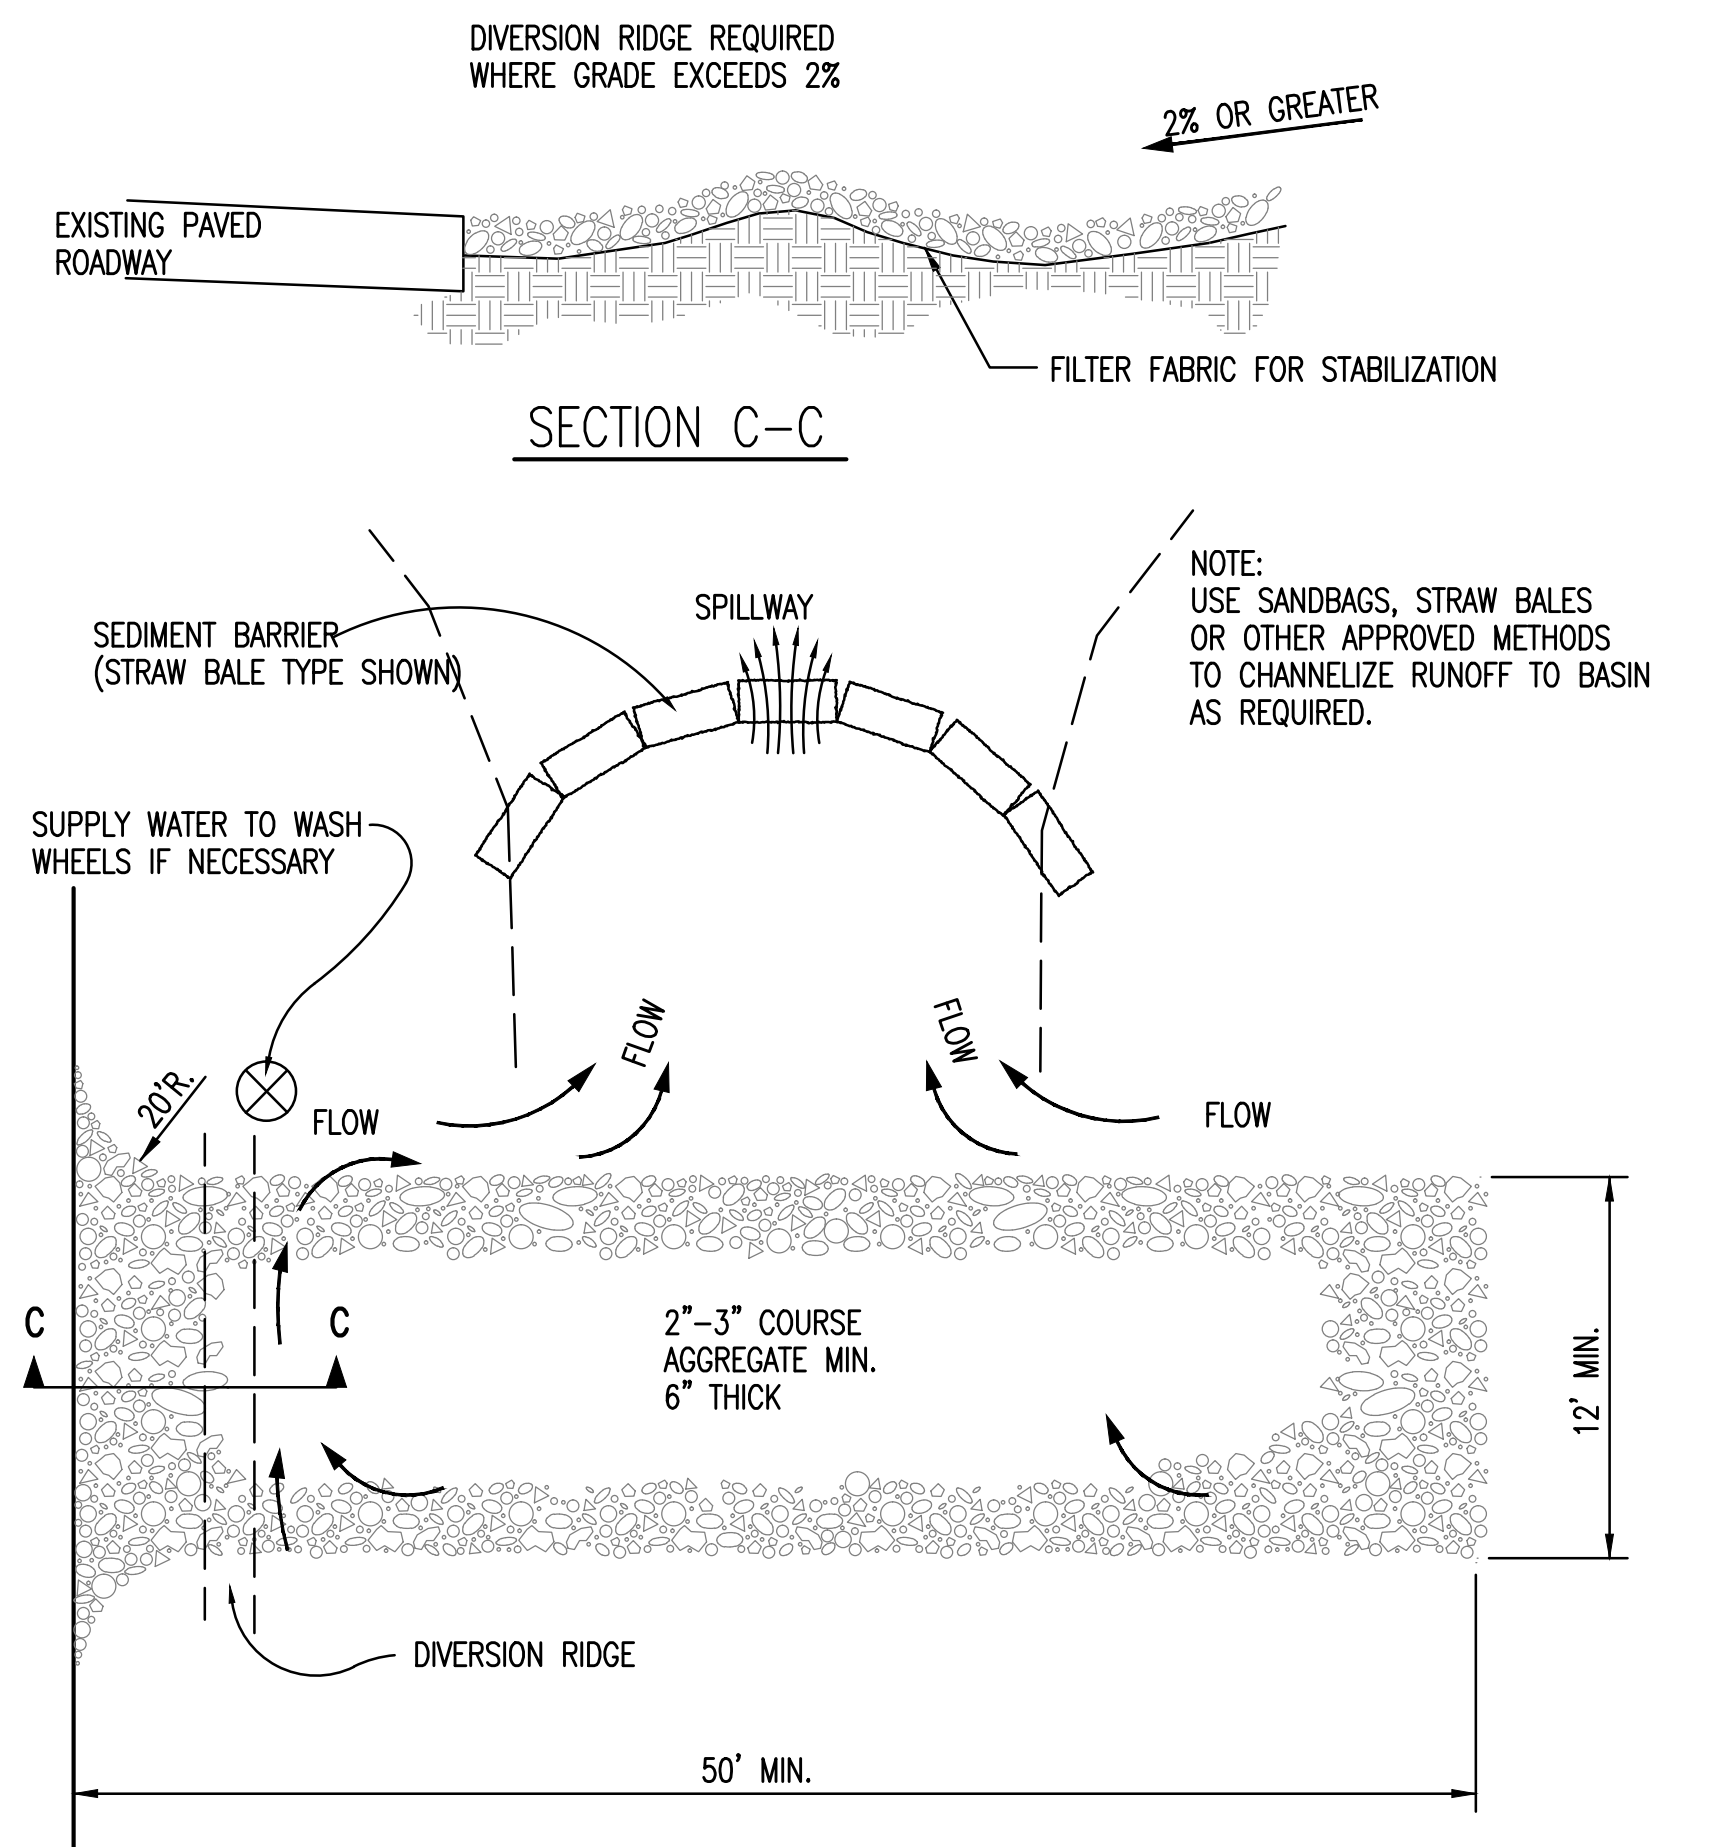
DIVERSION RIDGE REQUIRED WHERE GRADE EXCEEDS 2%

2% OR GREATER

EXISTING PAVED ROADWAY

FILTER FABRIC FOR STABILIZATION

SECTION C–C

SPILLWAY

SEDIMENT BARRIER (STRAW BALE TYPE SHOWN)

NOTE:
USE SANDBAGS, STRAW BALES OR OTHER APPROVED METHODS TO CHANNELIZE RUNOFF TO BASIN AS REQUIRED.

SUPPLY WATER TO WASH WHEELS IF NECESSARY

FLOW

FLOW

20'R.

FLOW

FLOW

C

C

2"–3" COURSE AGGREGATE MIN. 6" THICK

12' MIN.

DIVERSION RIDGE

50' MIN.